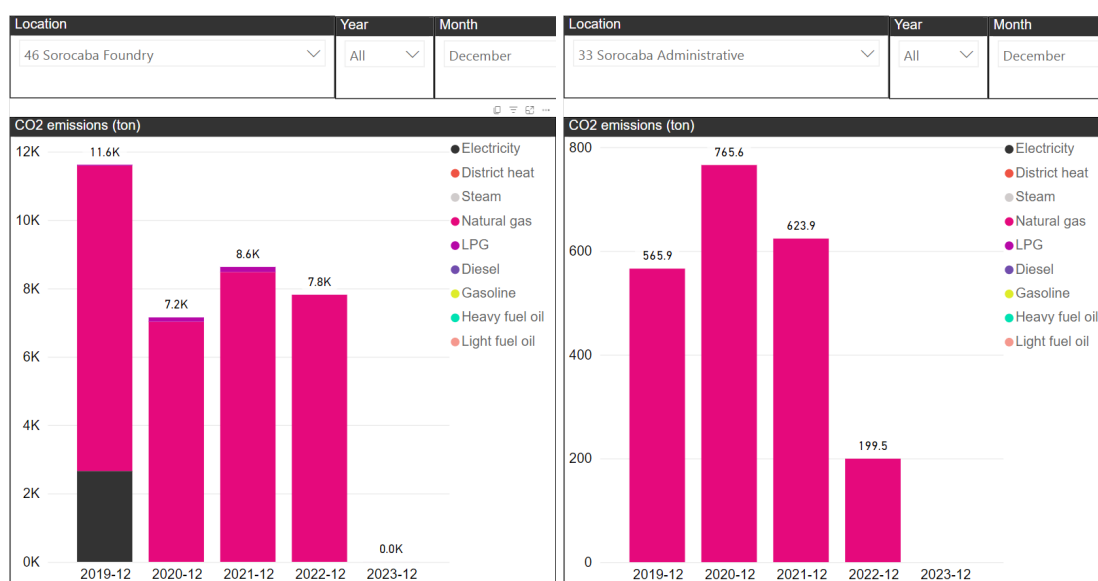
Location
46 Sorocaba Foundry
Year
All
Month
December

CO2 emissions (ton)

12K
10K
8K
6K
4K
2K
0K

11.6K
7.2K
8.6K
7.8K
0.0K

2019-12
2020-12
2021-12
2022-12
2023-12

Electricity
District heat
Steam
Natural gas
LPG
Diesel
Gasoline
Heavy fuel oil
Light fuel oil

Location
33 Sorocaba Administrative
Year
All
Month
December

CO2 emissions (ton)

800
600
400
200
0

565.9
765.6
623.9
199.5

2019-12
2020-12
2021-12
2022-12
2023-12

Electricity
District heat
Steam
Natural gas
LPG
Diesel
Gasoline
Heavy fuel oil
Light fuel oil